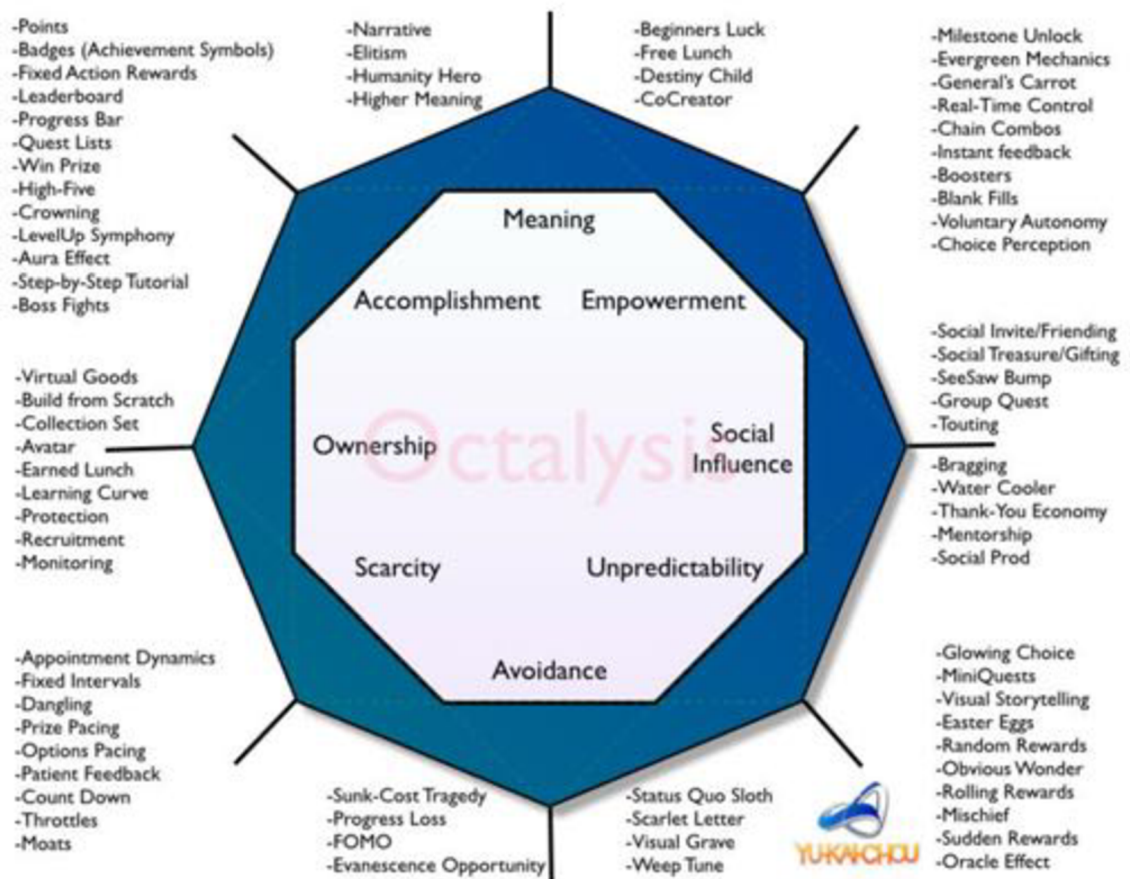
-Points
-Badges (Achievement Symbols)
-Fixed Action Rewards
-Leaderboard
-Progress Bar
-Quest Lists
-Win Prize
-High-Five
-Crowning
-LevelUp Symphony
-Aura Effect
-Step-by-Step Tutorial
-Boss Fights

-Narrative
-Elitism
-Humanity Hero
-Higher Meaning

-Beginners Luck
-Free Lunch
-Destiny Child
-CoCreator

-Milestone Unlock
-Evergreen Mechanics
-General's Carrot
-Real-Time Control
-Chain Combos
-Instant feedback
-Boosters
-Blank Fills
-Voluntary Autonomy
-Choice Perception

Meaning

Accomplishment

Empowerment

-Social Invite/Friending
-Social Treasure/Gifting
-SeeSaw Bump
-Group Quest
-Touting

-Virtual Goods
-Build from Scratch
-Collection Set
-Avatar
-Earned Lunch
-Learning Curve
-Protection
-Recruitment
-Monitoring

Octalysis

Ownership

Social Influence

-Bragging
-Water Cooler
-Thank-You Economy
-Mentorship
-Social Prod

Scarcity

Unpredictability

Avoidance

-Appointment Dynamics
-Fixed Intervals
-Dangling
-Prize Pacing
-Options Pacing
-Patient Feedback
-Count Down
-Throttles
-Moats

-Glowing Choice
-MiniQuests
-Visual Storytelling
-Easter Eggs
-Random Rewards
-Obvious Wonder
-Rolling Rewards
-Mischief
-Sudden Rewards
-Oracle Effect

-Sunk-Cost Tragedy
-Progress Loss
-FOMO
-Evanescence Opportunity

-Status Quo Sloth
-Scarlet Letter
-Visual Grave
-Weep Tune

YU-KAI CHOU